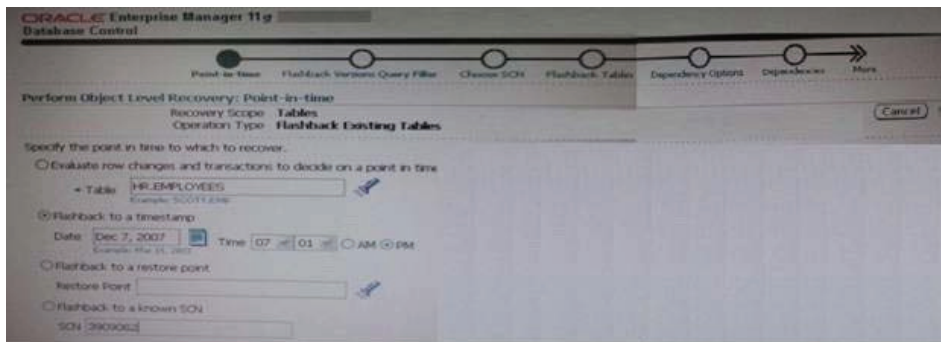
ORACLE Enterprise Manager 11g
Database Control

Point-in-time
Flashback Versions Query Filter
Choose SCN
Flashback Tables
Dependency Options
Dependencies
More

Perform Object Level Recovery: Point-in-time

Recovery Scope Tables
Operation Type Flashback Existing Tables

Cancel

Specify the point in time to which to recover.

Evaluate row changes and transactions to decide on a point in time

* Table HR.EMPLOYEES
Example: SCOTT.EMP

Flashback to a timestamp

Date Dec 7, 2007 Time 07 01 AM PM
Example: Mar 21, 2007

Flashback to a restore point

Restore Point

Flashback to a known SCN

SCN 3909062